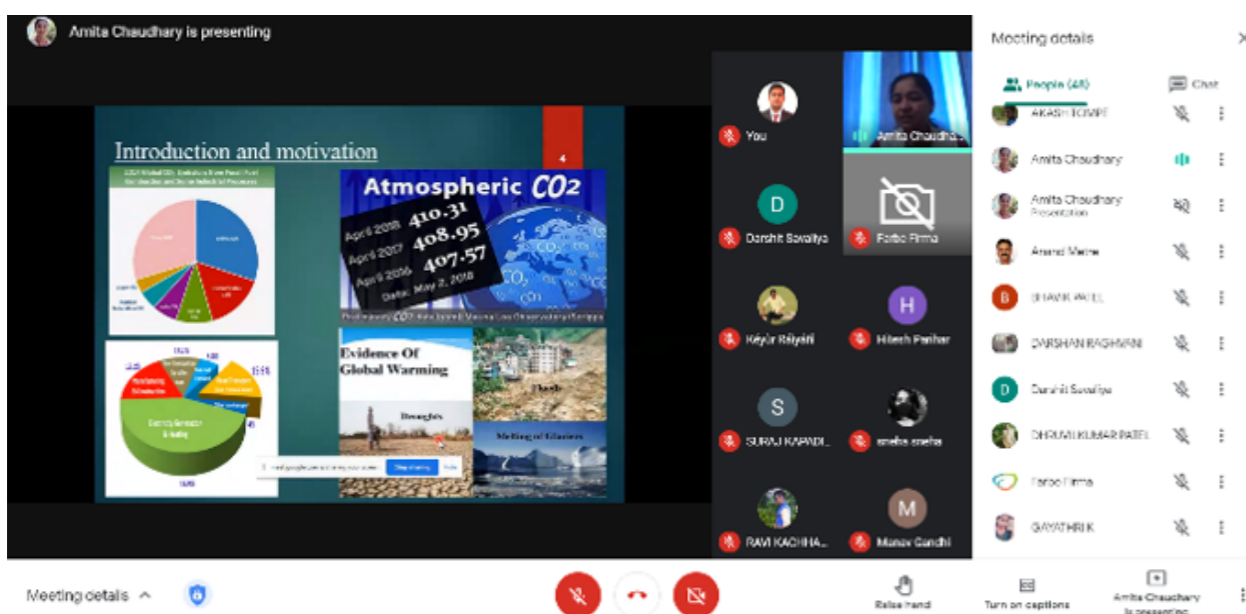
Amita Chaudhary is presenting

Introduction and motivation

4

Atmospheric $CO_2$

April 2018 410.31

April 2017 408.95

April 2016 407.57

Data: May 2, 2018

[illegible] $CO_2$ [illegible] Mauna Loa Observatory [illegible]

Evidence Of Global Warming

Floods

Droughts

Melting of Glaciers

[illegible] Stop sharing Hide

You

Amita Chaudha...

D

Darshit Savaliya

Forbo Firma

Keyur Rajyaini

H

Hitesh Parihar

S

SURAJ KAPADI...

sneha sneha

RAVI KACHHA...

M

Manav Gandhi

Meeting details

People (48)

Chat

AKASH TOMPE

Amita Chaudhary

Amita Chaudhary Presentation

Anand Metre

B

BHAVIK PATEL

DARSHAN RAGHWANI

D

Darshit Savaliya

DHRUVILKUMAR PATEL

Forbo Firma

GAYATHRI K

Meeting details

Raise hand

Turn on captions

Amita Chaudhary is presenting